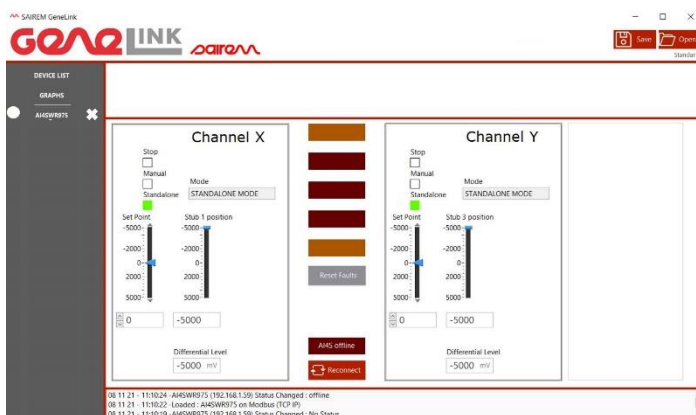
SAIREM GeneLink

GENE LINK sairem

Save Open
Standar

DEVICE LIST
GRAPHS
AI4SWR975

Channel X
Stop
Manual
Standalone
Mode
STANDALONE MODE
Set Point
Stub 1 position
-5000
-2000
0
2000
5000
-5000
-2000
0
2000
5000
0
-5000
Differential Level
-5000 mV

Reset Faults

AMS offline
Reconnect

Channel Y
Stop
Manual
Standalone
Mode
STANDALONE MODE
Set Point
Stub 3 position
-5000
-2000
0
2000
5000
-5000
-2000
0
2000
5000
0
-5000
Differential Level
-5000 mV

08 11 21 - 11:10:24 -AI4SWR975 (192.168.1.59) Status Changed : offline
08 11 21 - 11:10:22 - Loaded : AI4SWR975 on Modbus (TCP IP)
08 11 21 - 11:10:19 -AI4SWR975 (192.168.1.59) Status Changed : No Status